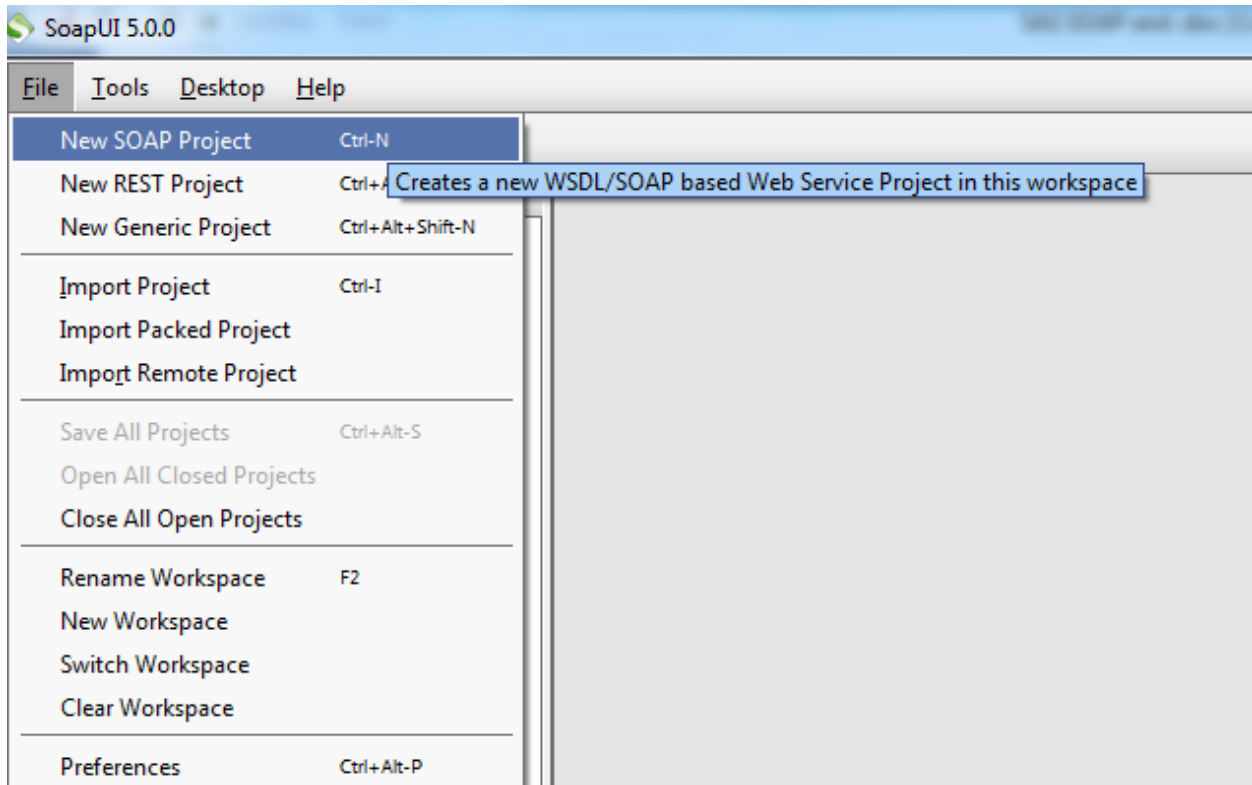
SoapUI 5.0.0

File Tools Desktop Help

New SOAP Project Ctrl-N
New REST Project Ctrl+A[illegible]
Creates a new WSDL/SOAP based Web Service Project in this workspace
New Generic Project Ctrl+Alt+Shift-N

Import Project Ctrl-I
Import Packed Project
Import Remote Project

Save All Projects Ctrl+Alt-S
Open All Closed Projects
Close All Open Projects

Rename Workspace F2
New Workspace
Switch Workspace
Clear Workspace

Preferences Ctrl+Alt-P